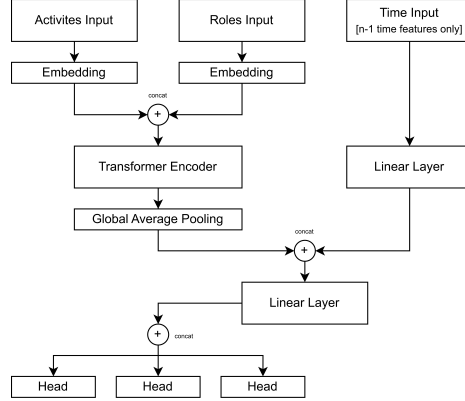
Activites Input

Roles Input

Time Input
[n-1 time features only]

Embedding

Embedding

concat

+

Transformer Encoder

Linear Layer

Global Average Pooling

concat

+

Linear Layer

+

concat

Head

Head

Head